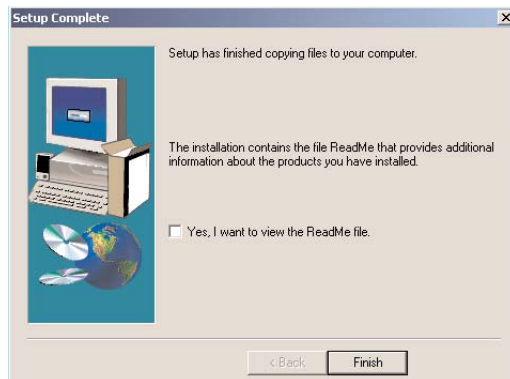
Setup Complete

Setup has finished copying files to your computer.

The installation contains the file ReadMe that provides additional information about the products you have installed.

Yes, I want to view the ReadMe file.

< Back

Finish